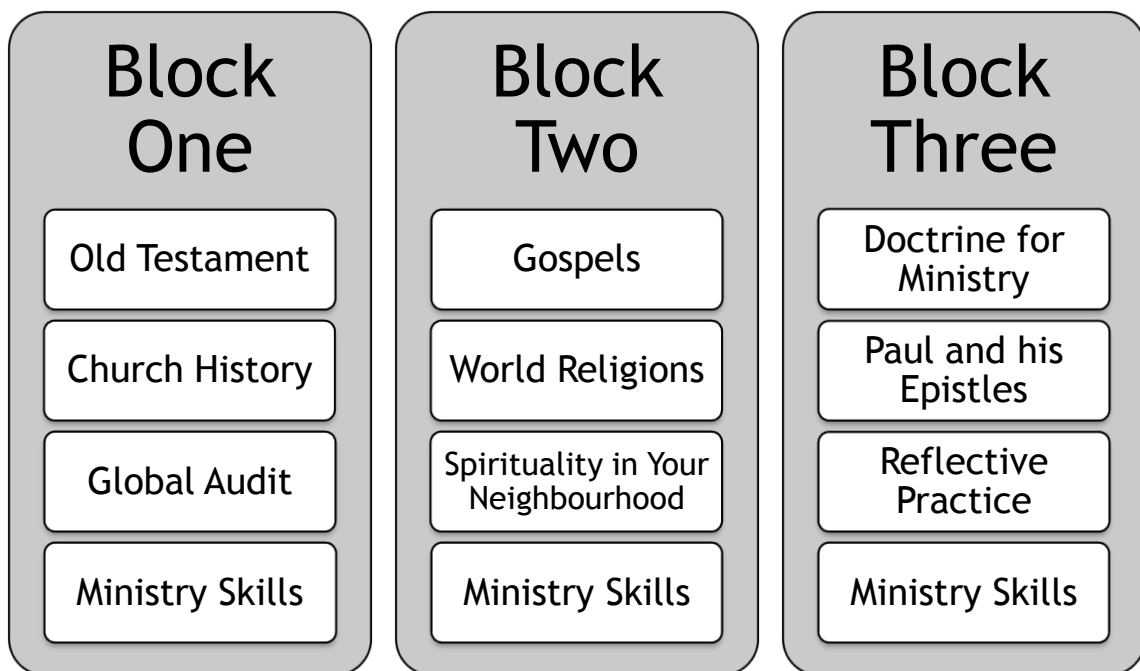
Block One

Old Testament

Church History

Global Audit

Ministry Skills

Block Two

Gospels

World Religions

Spirituality in Your Neighbourhood

Ministry Skills

Block Three

Doctrine for Ministry

Paul and his Epistles

Reflective Practice

Ministry Skills